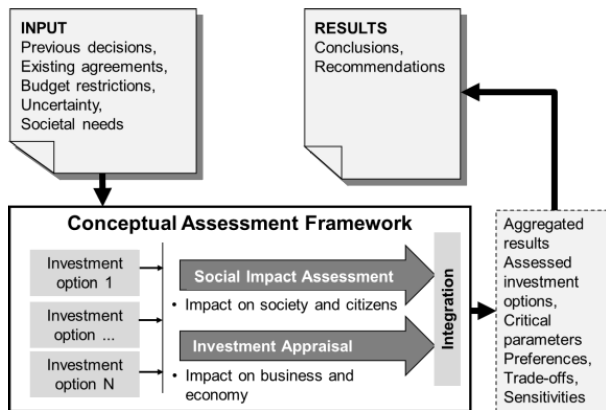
INPUT
Previous decisions,
Existing agreements,
Budget restrictions,
Uncertainty,
Societal needs

RESULTS
Conclusions,
Recommendations

Conceptual Assessment Framework

Investment option 1

Investment option ...

Investment option N

Social Impact Assessment

• Impact on society and citizens

Investment Appraisal

• Impact on business and economy

Integration

Aggregated results
Assessed investment options,
Critical parameters
Preferences,
Trade-offs,
Sensitivities